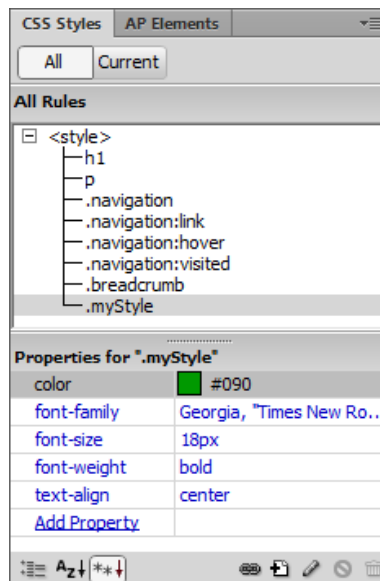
CSS Styles | AP Elements

All | Current

All Rules

⊟ <style>
h1
p
.navigation
.navigation:link
.navigation:hover
.navigation:visited
.breadcrumb
.myStyle

Properties for ".myStyle"

| | |
|---|---|
| color | #090 |
| font-family | Georgia, "Times New Ro... |
| font-size | 18px |
| font-weight | bold |
| text-align | center |
| Add Property | |

Az